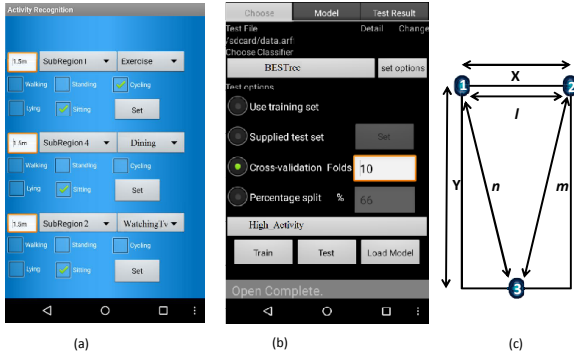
Activity Recognition

1.5m SubRegion1 Exercise
Walking Standing Cycling
Lying Sitting Set

3.5m SubRegion 4 Dining
Walking Standing Cycling
Lying Sitting Set

1.5m SubRegion 2 WatchingTv
Walking Standing Cycling
Lying Sitting Set

(a)

Choose Model Test Result
Test File Detail Change
/sdcard/data.arf
Choose Classifier
BESTrec set options
Test options
Use training set
Supplied test set Set
Cross-validation Folds 10
Percentage split % 66
High_Activity
Train Test Load Model
Open Complete.

(b)

X
1 2
l
Y n m
3

(c)